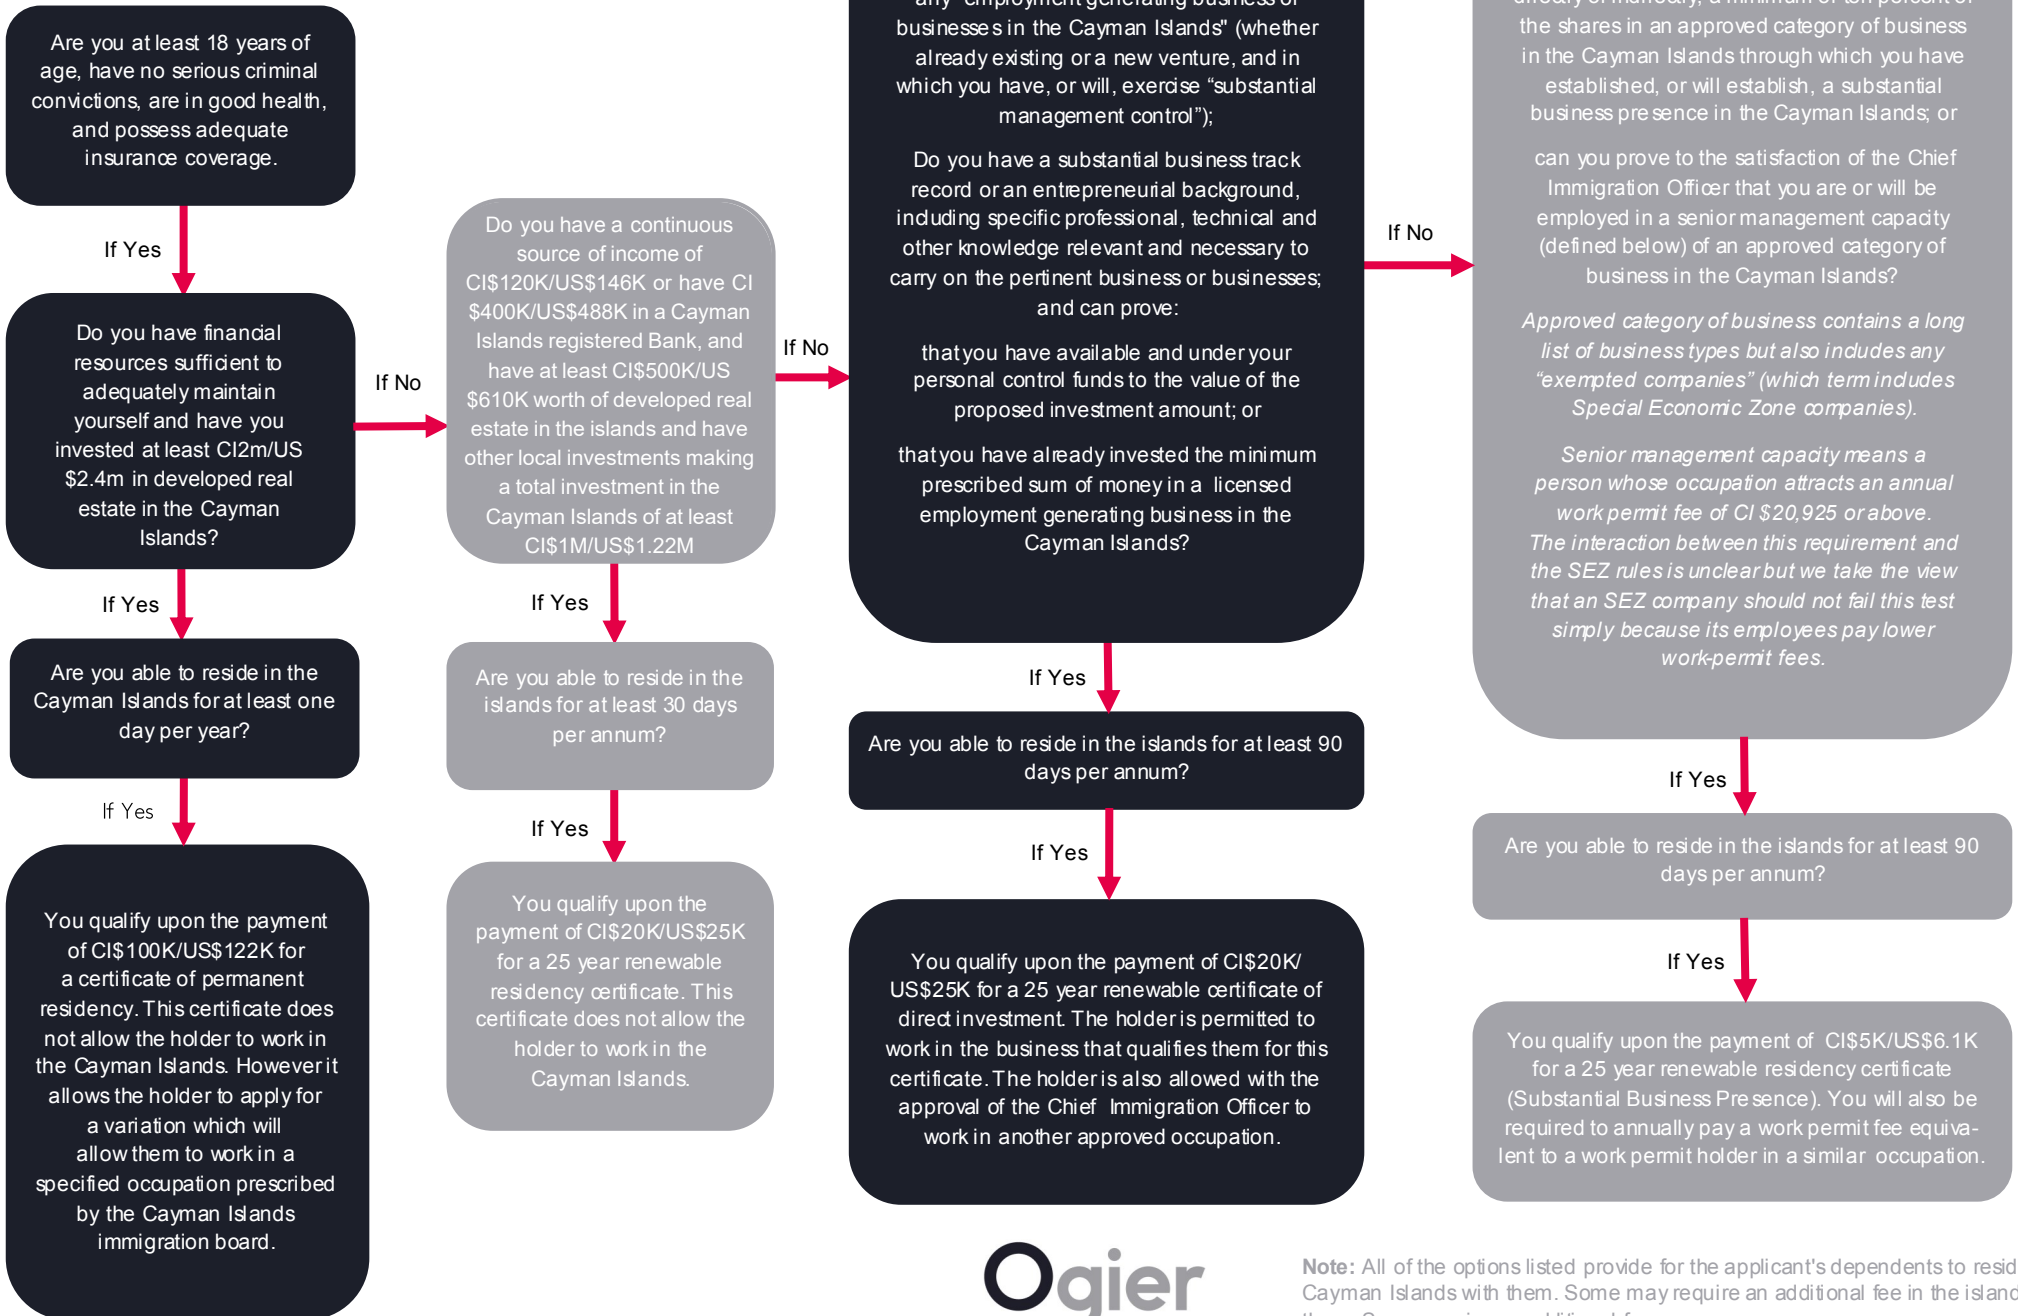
Are you at least 18 years of age, have no serious criminal convictions, are in good health, and possess adequate insurance coverage.

If Yes

Do you have financial resources sufficient to adequately maintain yourself and have you invested at least CI2m/US $2.4m in developed real estate in the Cayman Islands?

If Yes

Are you able to reside in the Cayman Islands for at least one day per year?

If Yes

You qualify upon the payment of CI$100K/US$122K for a certificate of permanent residency. This certificate does not allow the holder to work in the Cayman Islands. However it allows the holder to apply for a variation which will allow them to work in a specified occupation prescribed by the Cayman Islands immigration board.

If No

Do you have a continuous source of income of CI$120K/US$146K or have CI $400K/US$488K in a Cayman Islands registered Bank, and have at least CI$500K/US $610K worth of developed real estate in the islands and have other local investments making a total investment in the Cayman Islands of at least CI$1M/US$1.22M

If Yes

Are you able to reside in the islands for at least 30 days per annum?

If Yes

You qualify upon the payment of CI$20K/US$25K for a 25 year renewable residency certificate. This certificate does not allow the holder to work in the Cayman Islands.

If No

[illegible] businesses in the Cayman Islands" (whether already existing or a new venture, and in which you have, or will, exercise "substantial management control");

Do you have a substantial business track record or an entrepreneurial background, including specific professional, technical and other knowledge relevant and necessary to carry on the pertinent business or businesses; and can prove:

that you have available and under your personal control funds to the value of the proposed investment amount; or

that you have already invested the minimum prescribed sum of money in a licensed employment generating business in the Cayman Islands?

If Yes

Are you able to reside in the islands for at least 90 days per annum?

If Yes

You qualify upon the payment of CI$20K/ US$25K for a 25 year renewable certificate of direct investment. The holder is permitted to work in the business that qualifies them for this certificate. The holder is also allowed with the approval of the Chief Immigration Officer to work in another approved occupation.

If No

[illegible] the shares in an approved category of business in the Cayman Islands through which you have established, or will establish, a substantial business presence in the Cayman Islands; or

can you prove to the satisfaction of the Chief Immigration Officer that you are or will be employed in a senior management capacity (defined below) of an approved category of business in the Cayman Islands?

Approved category of business contains a long list of business types but also includes any "exempted companies" (which term includes Special Economic Zone companies).

Senior management capacity means a person whose occupation attracts an annual work permit fee of CI $20,925 or above. The interaction between this requirement and the SEZ rules is unclear but we take the view that an SEZ company should not fail this test simply because its employees pay lower work-permit fees.

If Yes

Are you able to reside in the islands for at least 90 days per annum?

If Yes

You qualify upon the payment of CI$5K/US$6.1K for a 25 year renewable residency certificate (Substantial Business Presence). You will also be required to annually pay a work permit fee equivalent to a work permit holder in a similar occupation.

Ogier

Note: All of the options listed provide for the applicant's dependents to resid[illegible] Cayman Islands with them. Some may require an additional fee in the island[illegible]